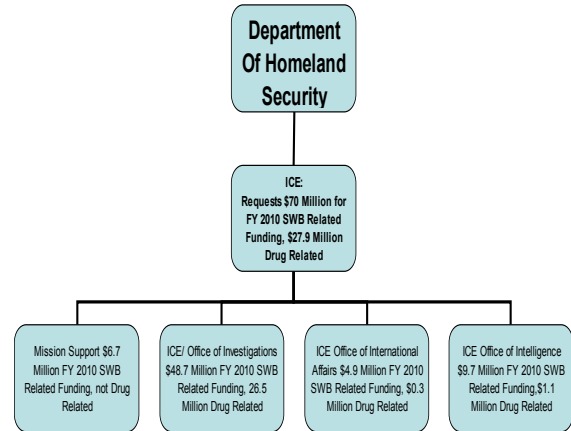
Department Of Homeland Security

ICE:
Requests $70 Million for FY 2010 SWB Related Funding, $27.9 Million Drug Related

Mission Support $6.7 Million FY 2010 SWB Related Funding, not Drug Related

ICE/ Office of Investigations $48.7 Million FY 2010 SWB Related Funding, 26.5 Million Drug Related

ICE Office of International Affairs $4.9 Million FY 2010 SWB Related Funding, $0.3 Million Drug Related

ICE Office of Intelligence $9.7 Million FY 2010 SWB Related Funding,$1.1 Million Drug Related